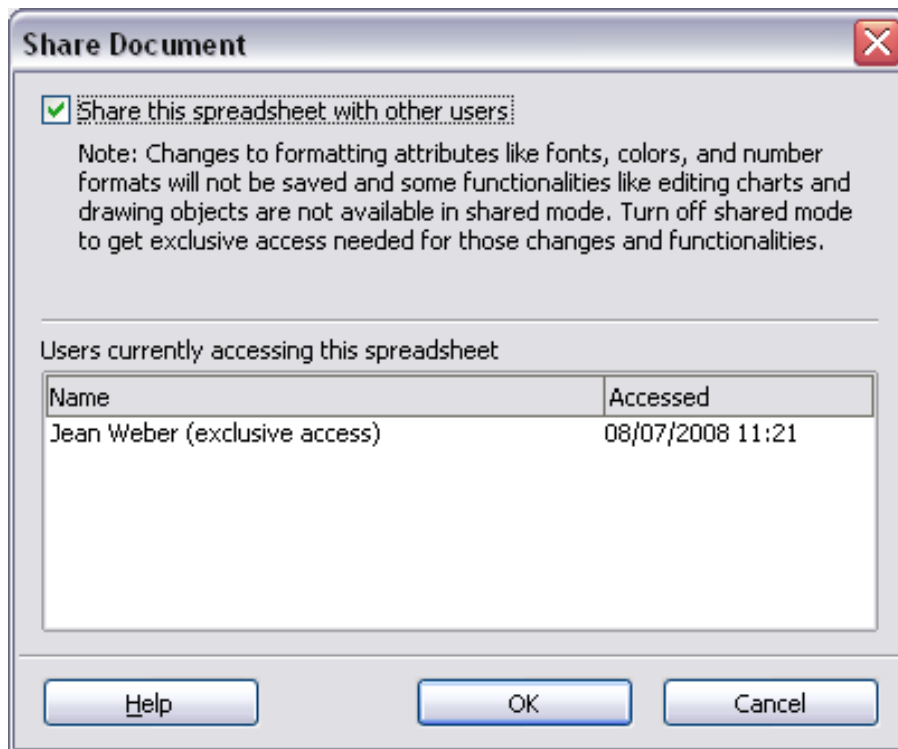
Share Document

Share this spreadsheet with other users

Note: Changes to formatting attributes like fonts, colors, and number formats will not be saved and some functionalities like editing charts and drawing objects are not available in shared mode. Turn off shared mode to get exclusive access needed for those changes and functionalities.

Users currently accessing this spreadsheet

| Name | Accessed |
|---|---|
| Jean Weber (exclusive access) | 08/07/2008 11:21 |

Help

OK

Cancel